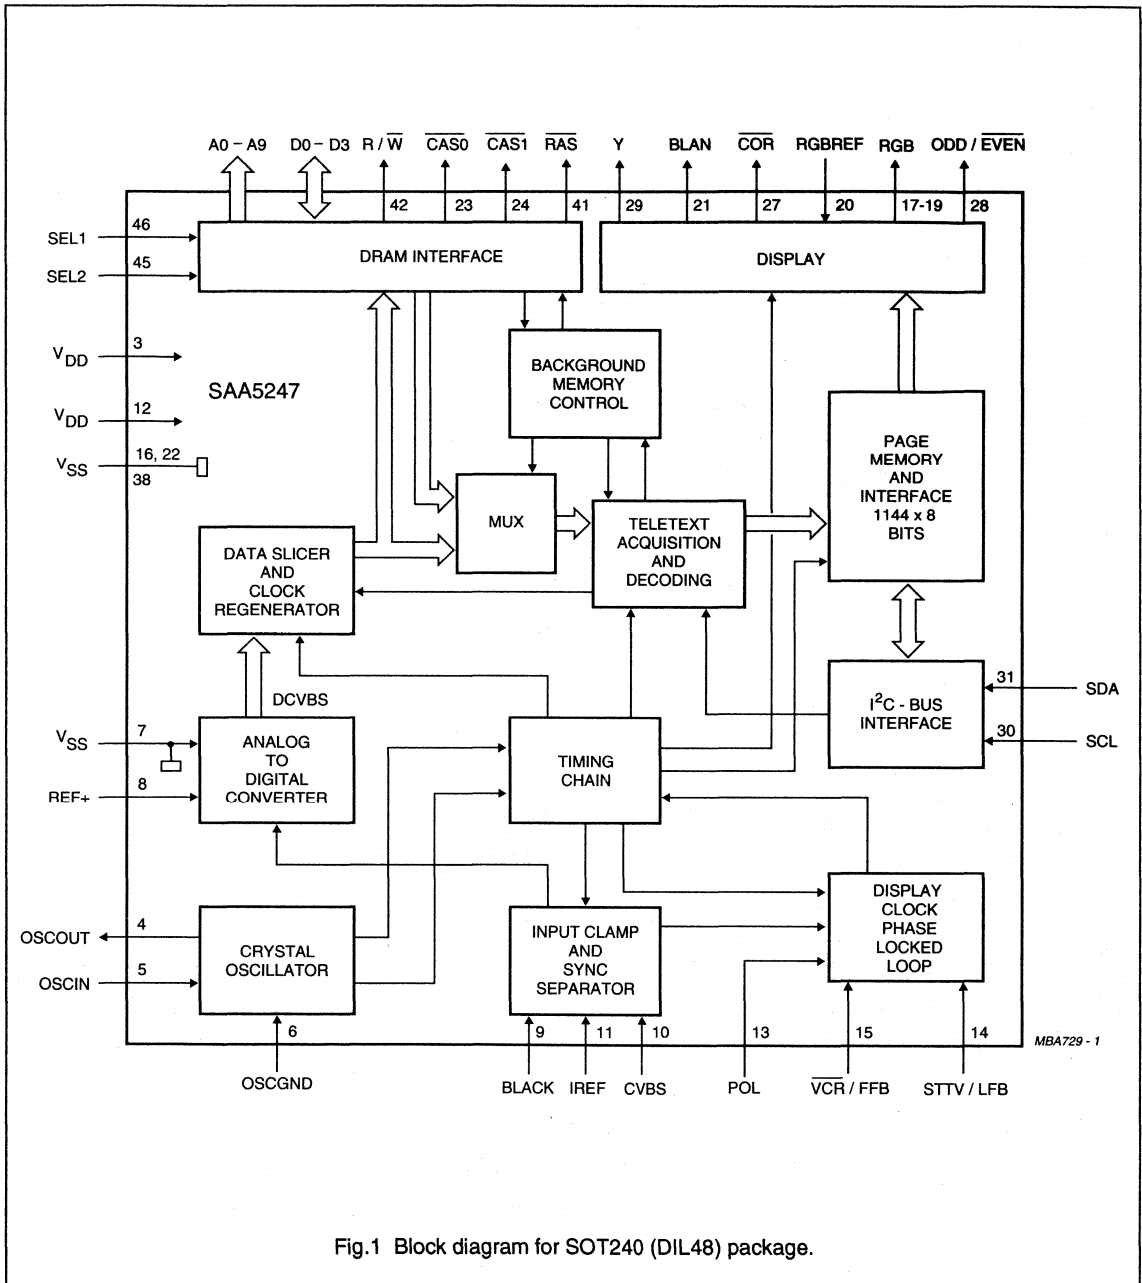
A0 – A9 D0 – D3 R / $\overline{W}$ $\overline{CAS0}$ $\overline{CAS1}$ $\overline{RAS}$ Y BLAN $\overline{COR}$ RGBREF RGB ODD / $\overline{EVEN}$

42 23 24 41 29 21 27 20 17-19 28

SEL1 46

SEL2 45

DRAM INTERFACE

DISPLAY

$V_{DD}$ 3

SAA5247

$V_{DD}$ 12

$V_{SS}$ 16, 22 38

BACKGROUND MEMORY CONTROL

PAGE MEMORY AND INTERFACE 1144 x 8 BITS

MUX

TELETEXT ACQUISITION AND DECODING

DATA SLICER AND CLOCK REGENERATOR

DCVBS

$I^2C$ - BUS INTERFACE

31 SDA

30 SCL

$V_{SS}$ 7

ANALOG TO DIGITAL CONVERTER

REF+ 8

TIMING CHAIN

DISPLAY CLOCK PHASE LOCKED LOOP

OSCOUT 4

CRYSTAL OSCILLATOR

OSCIN 5

INPUT CLAMP AND SYNC SEPARATOR

6 OSCGND

9 BLACK

11 IREF

10 CVBS

13 POL

15 $\overline{VCR}$ / FFB

14 STTV / LFB

MBA729 - 1

Fig.1 Block diagram for SOT240 (DIL48) package.